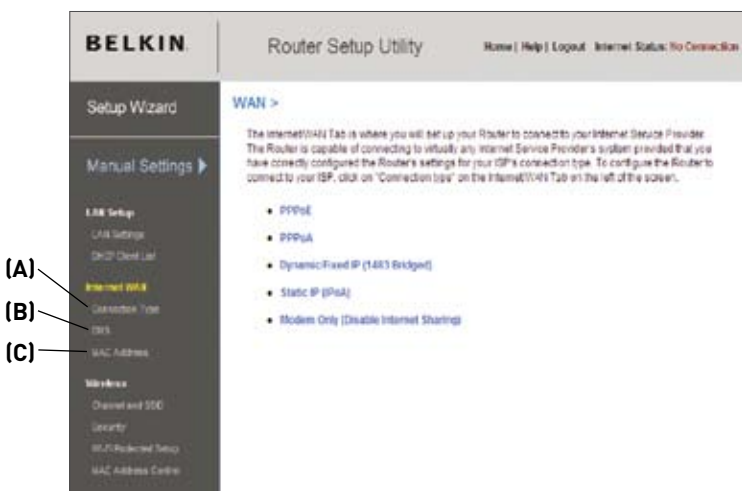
BELKIN.

Router Setup Utility

Home | Help | Logout Internet Status: No Connection

Setup Wizard

Manual Settings

LAN Setup

LAN Settings

DHCP Client List

(A)

Internet WAN

(B)

Connection Type

DNS

(C)

MAC Address

Wireless

Channel and SSID

Security

Wi-Fi Protected Setup

MAC Address Control

WAN >

The Internet WAN Tab is where you will set up your Router to connect to your Internet Service Provider. The Router is capable of connecting to virtually any Internet Service Provider's system provided that you have correctly configured the Router's settings for your ISP's connection type. To configure the Router to connect to your ISP, click on "Connection type" on the Internet WAN Tab on the left of the screen.

• PPPoE

• PPPoA

• Dynamic/Fixed IP (1483 Bridged)

• Static IP (IPoA)

• Modem Only (Disable Internet Sharing)